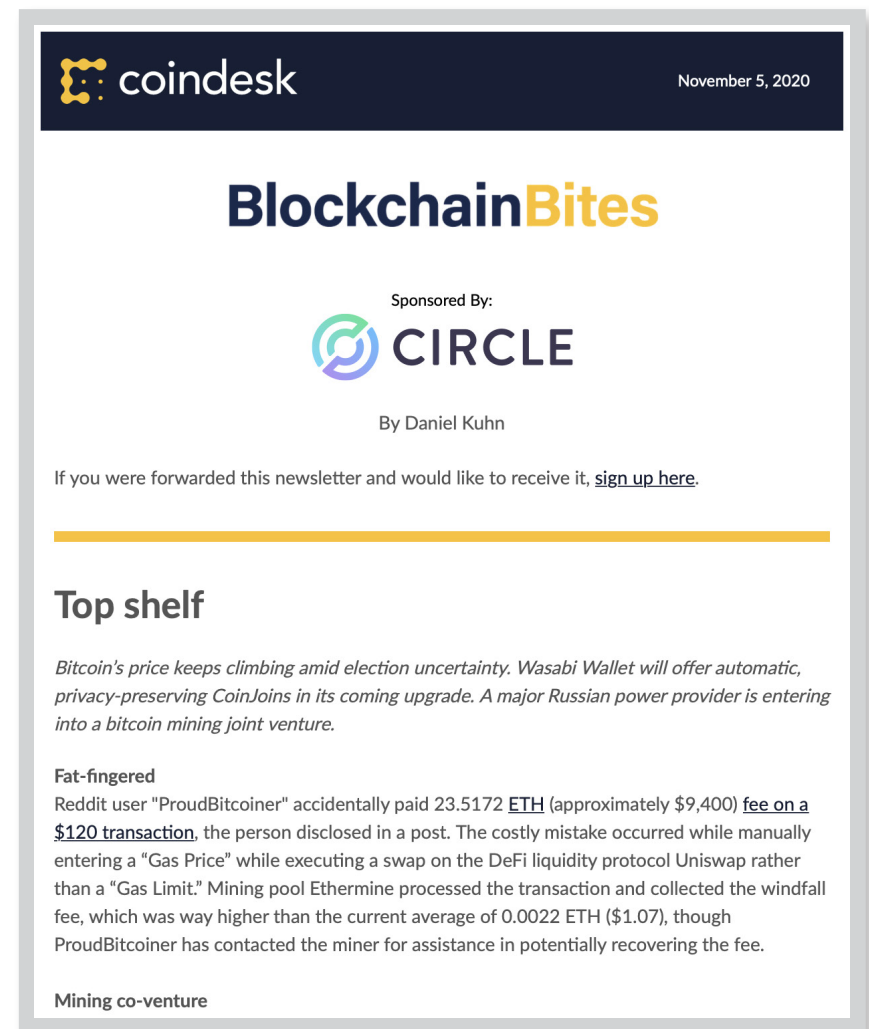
coindesk

November 5, 2020

BlockchainBites

Sponsored By:

CIRCLE

By Daniel Kuhn

If you were forwarded this newsletter and would like to receive it, sign up here.

Top shelf

Bitcoin's price keeps climbing amid election uncertainty. Wasabi Wallet will offer automatic, privacy-preserving CoinJoins in its coming upgrade. A major Russian power provider is entering into a bitcoin mining joint venture.

Fat-fingered
Reddit user "ProudBitcoiner" accidentally paid 23.5172 ETH (approximately $9,400) fee on a $120 transaction, the person disclosed in a post. The costly mistake occurred while manually entering a "Gas Price" while executing a swap on the DeFi liquidity protocol Uniswap rather than a "Gas Limit." Mining pool Ethermine processed the transaction and collected the windfall fee, which was way higher than the current average of 0.0022 ETH ($1.07), though ProudBitcoiner has contacted the miner for assistance in potentially recovering the fee.

Mining co-venture